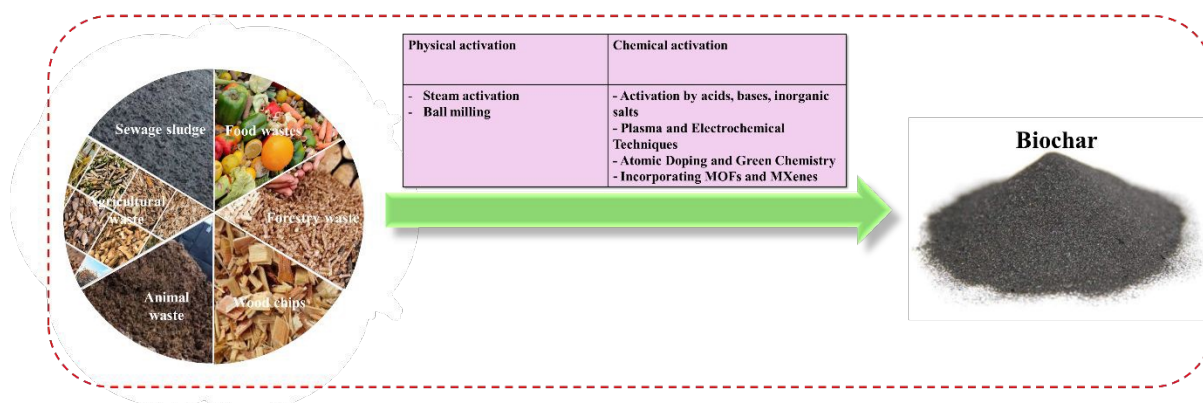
Sewage sludge

Food wastes

Agricultural waste

Forestry waste

Animal waste

Wood chips

| Physical activation | Chemical activation |
|---|---|
| - Steam activation<br>- Ball milling | - Activation by acids, bases, inorganic salts<br>- Plasma and Electrochemical Techniques<br>- Atomic Doping and Green Chemistry<br>- Incorporating MOFs and MXenes |

Biochar